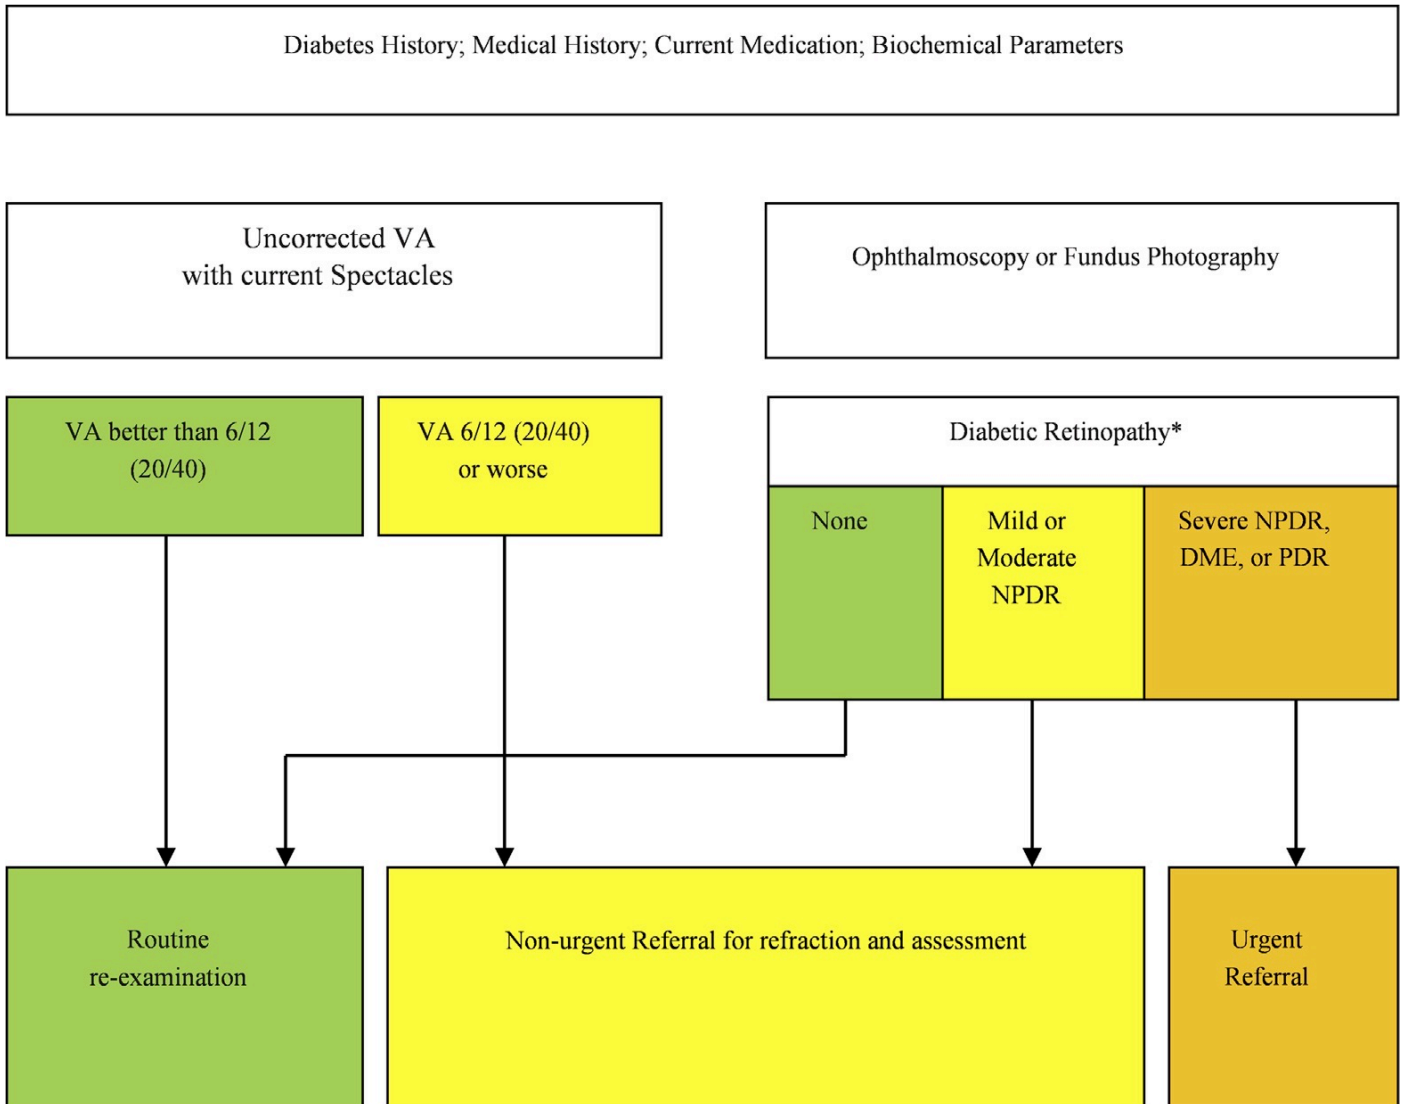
Diabetes History; Medical History; Current Medication; Biochemical Parameters

Uncorrected VA with current Spectacles

Ophthalmoscopy or Fundus Photography

VA better than 6/12 (20/40)

VA 6/12 (20/40) or worse

Diabetic Retinopathy*

None

Mild or Moderate NPDR

Severe NPDR, DME, or PDR

Routine re-examination

Non-urgent Referral for refraction and assessment

Urgent Referral